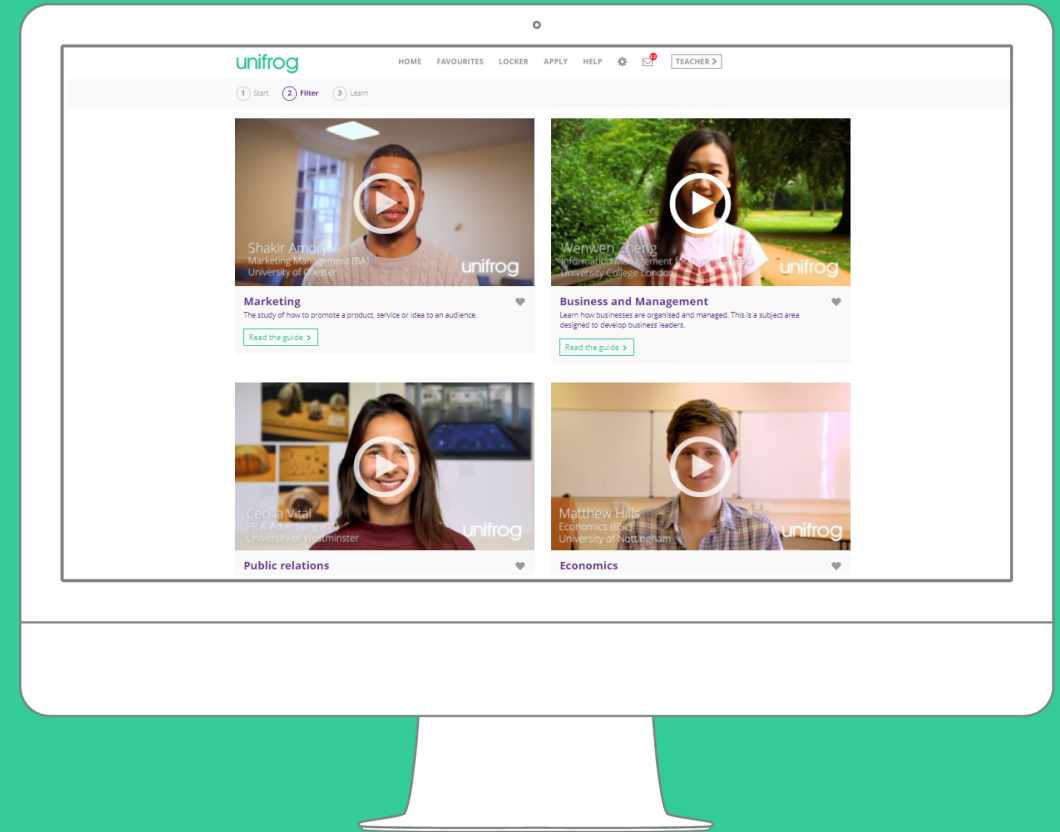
unifrog

HOME FAVOURITES LOCKER APPLY HELP

TEACHER >

1 Start 2 Filter 3 Learn

Shakir Amon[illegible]
Marketing Management (BA)
University of Chester
unifrog

Marketing

The study of how to promote a product, service or idea to an audience.

Read the guide >

Wenwen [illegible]heng
Information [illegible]
University College London
unifrog

Business and Management

Learn how businesses are organised and managed. This is a subject area designed to develop business leaders.

Read the guide >

Cecilia Vital
PR & Advertising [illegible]
University of Westminster
unifrog

Public relations

Matthew Hills
Economics (BSc)
University of Nottingham
unifrog

Economics